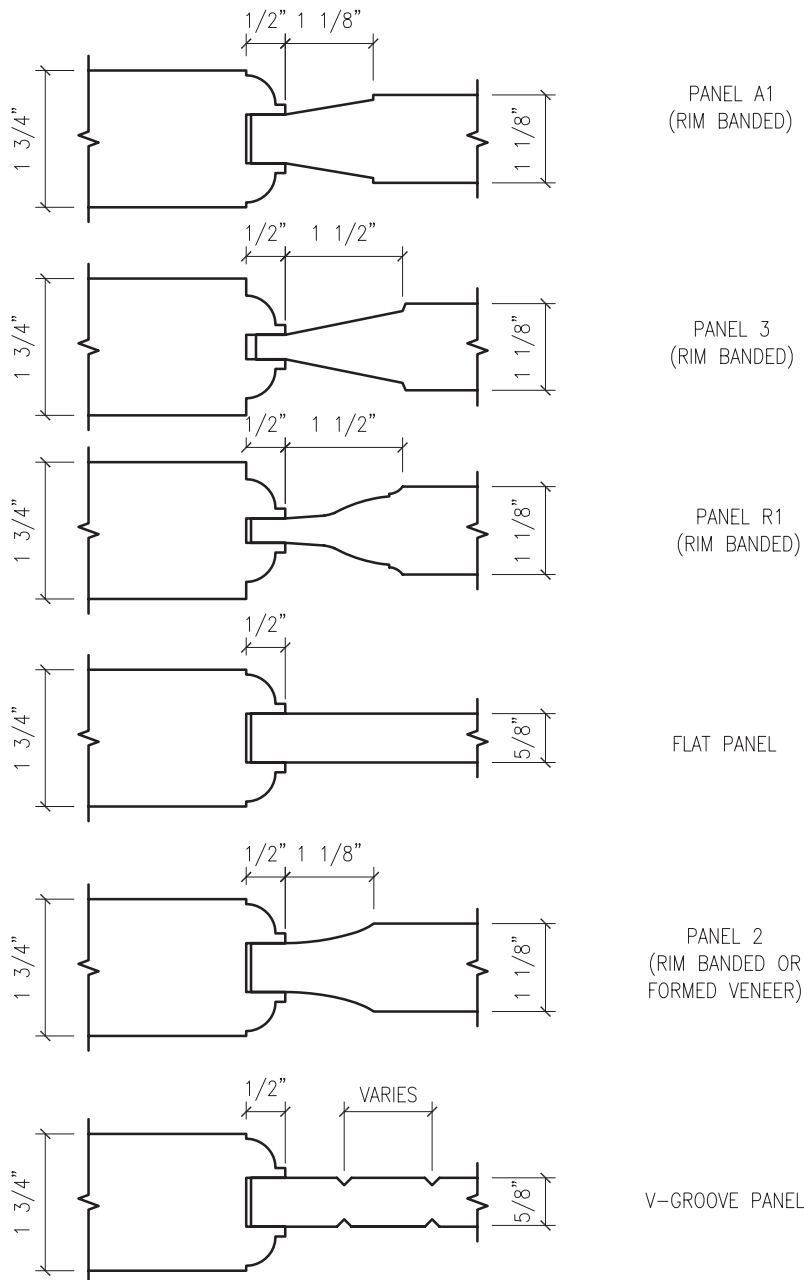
1/2" 1 1/8"

1 3/4"

1 1/8"

PANEL A1
(RIM BANDED)

1/2" 1 1/2"

1 3/4"

1 1/8"

PANEL 3
(RIM BANDED)

1/2" 1 1/2"

1 3/4"

1 1/8"

PANEL R1
(RIM BANDED)

1/2"

1 3/4"

5/8"

FLAT PANEL

1/2" 1 1/8"

1 3/4"

1 1/8"

PANEL 2
(RIM BANDED OR
FORMED VENEER)

1/2"

VARIES

1 3/4"

5/8"

V-GROOVE PANEL